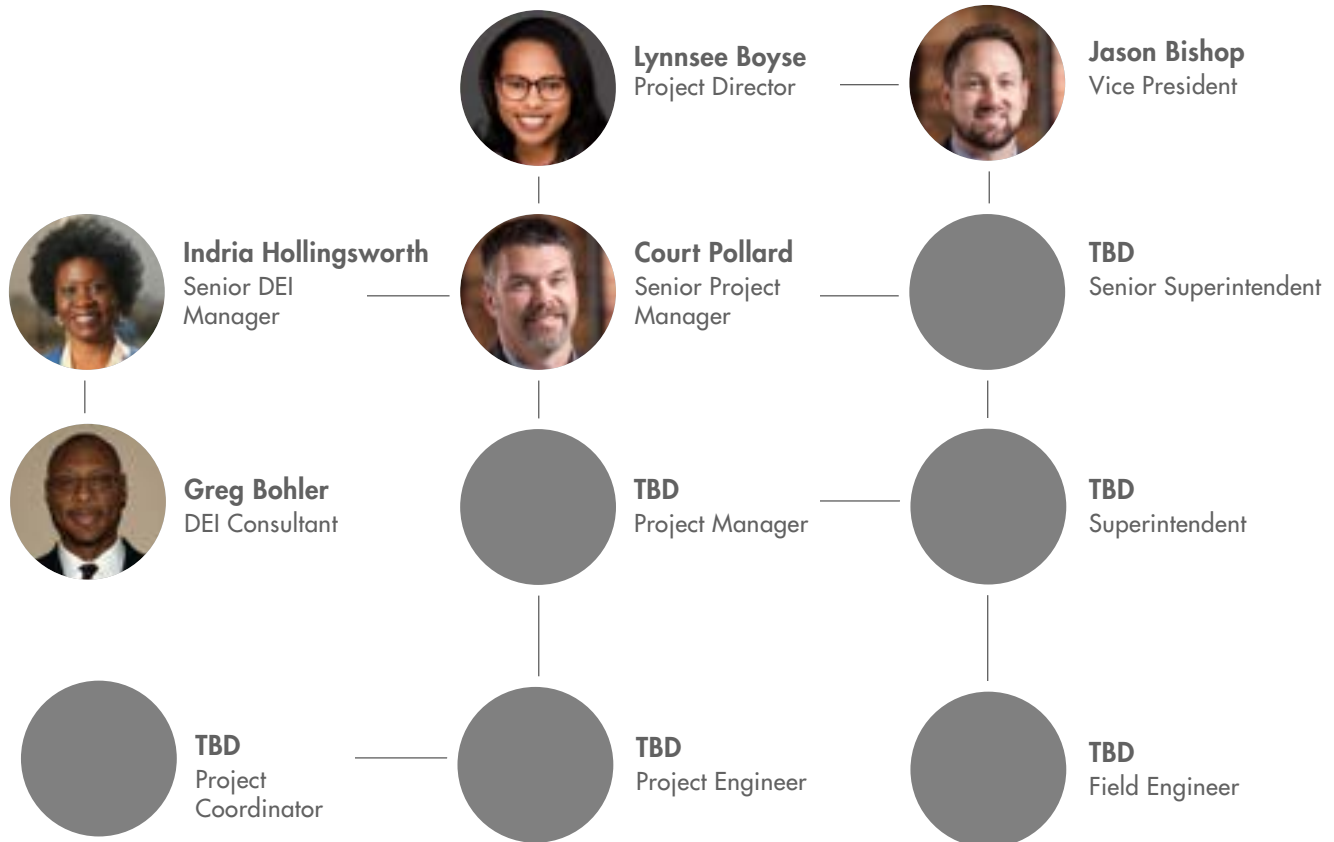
Lynnsee Boyse
Project Director

Jason Bishop
Vice President

Indria Hollingsworth
Senior DEI Manager

Court Pollard
Senior Project Manager

TBD
Senior Superintendent

Greg Bohler
DEI Consultant

TBD
Project Manager

TBD
Superintendent

TBD
Project Coordinator

TBD
Project Engineer

TBD
Field Engineer